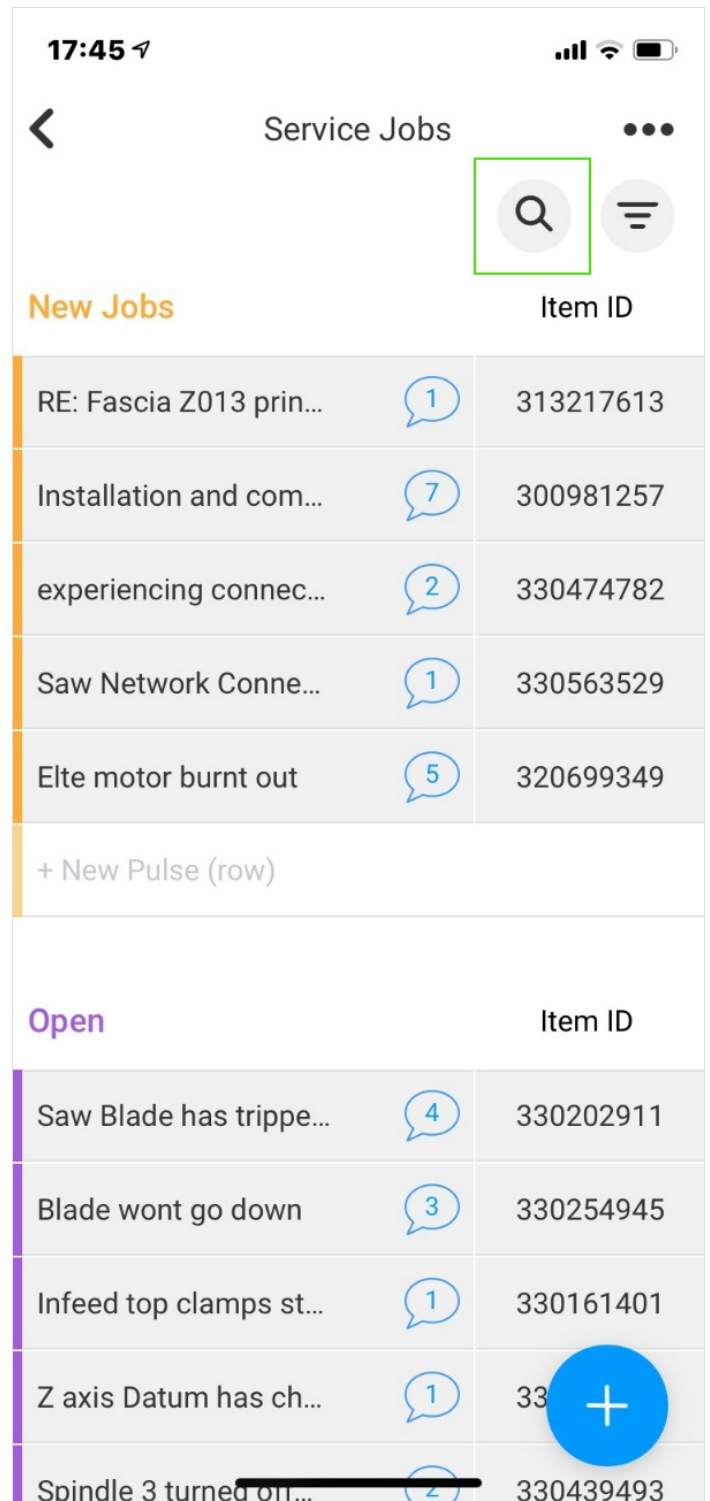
17:45

Service Jobs

New Jobs

| | | Item ID |
|---|---|---|
| RE: Fascia Z013 prin... | 1 | 313217613 |
| Installation and com... | 7 | 300981257 |
| experiencing connec... | 2 | 330474782 |
| Saw Network Conne... | 1 | 330563529 |
| Elte motor burnt out | 5 | 320699349 |

+ New Pulse (row)

Open

| | | Item ID |
|---|---|---|
| Saw Blade has trippe... | 4 | 330202911 |
| Blade wont go down | 3 | 330254945 |
| Infeed top clamps st... | 1 | 330161401 |
| Z axis Datum has ch... | 1 | 33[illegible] |
| Spindle 3 turned off... | 2 | 330439493 |

+